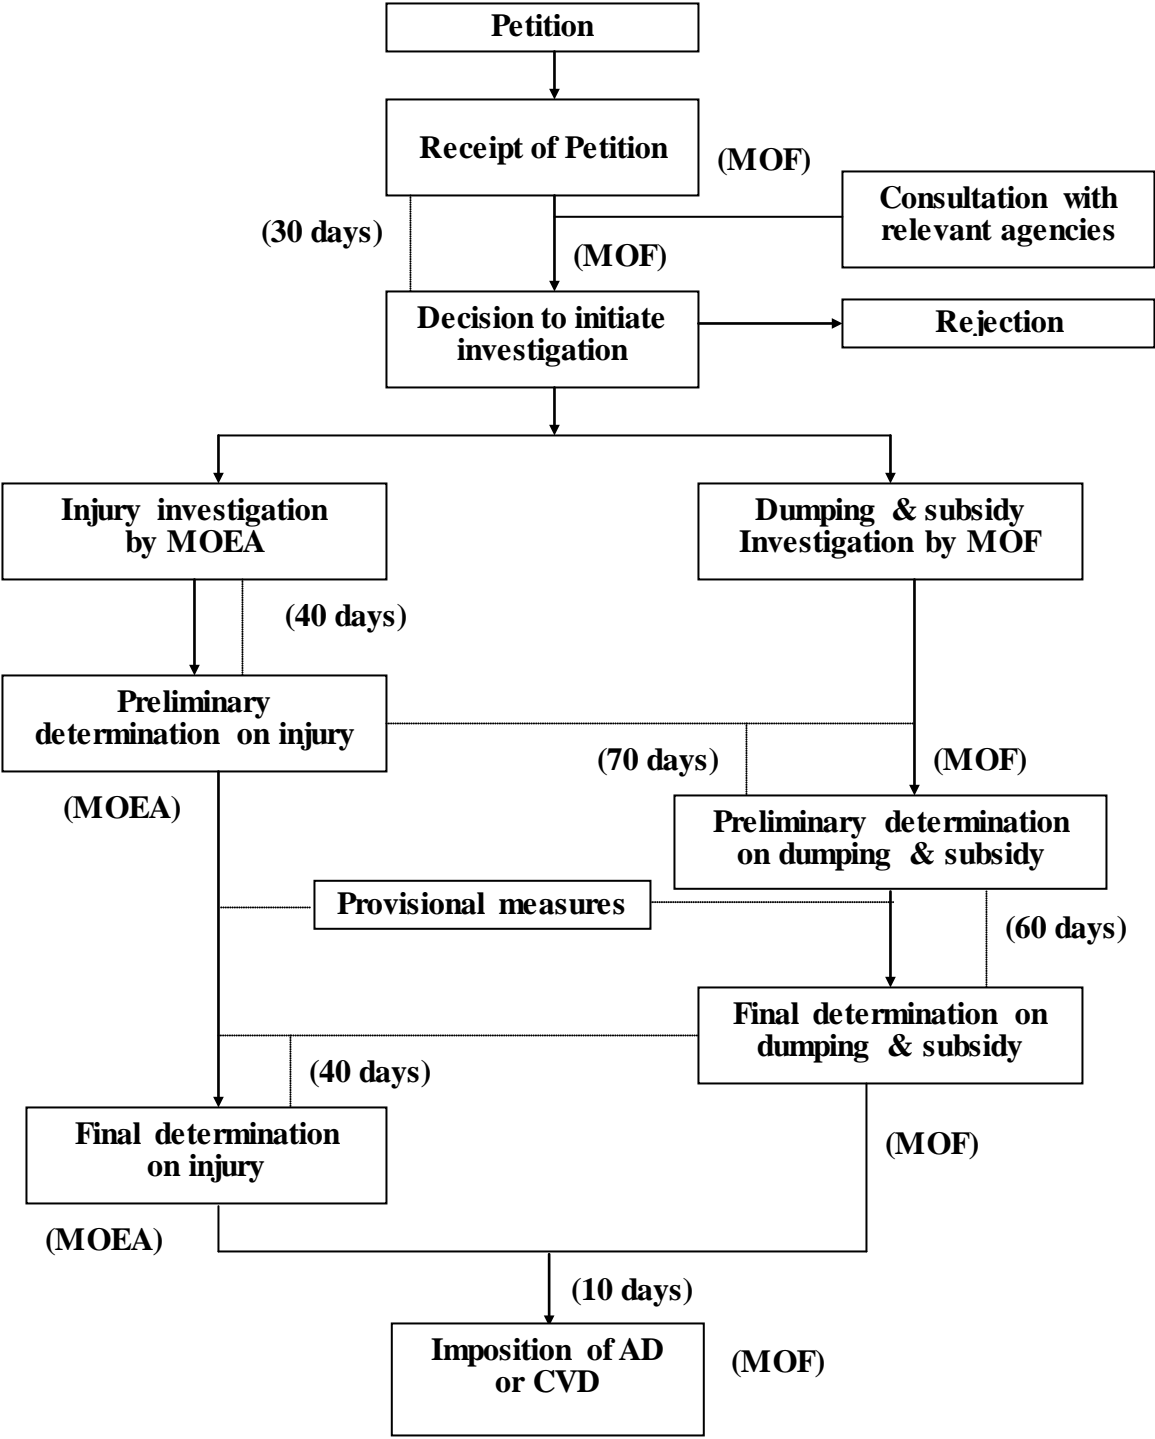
Petition

Receipt of Petition

(MOF)

Consultation with relevant agencies

(30 days)

(MOF)

Decision to initiate investigation

Rejection

Injury investigation by MOEA

Dumping & subsidy Investigation by MOF

(40 days)

Preliminary determination on injury

(70 days)

(MOF)

(MOEA)

Preliminary determination on dumping & subsidy

Provisional measures

(60 days)

Final determination on dumping & subsidy

(40 days)

Final determination on injury

(MOF)

(MOEA)

(10 days)

Imposition of AD or CVD

(MOF)